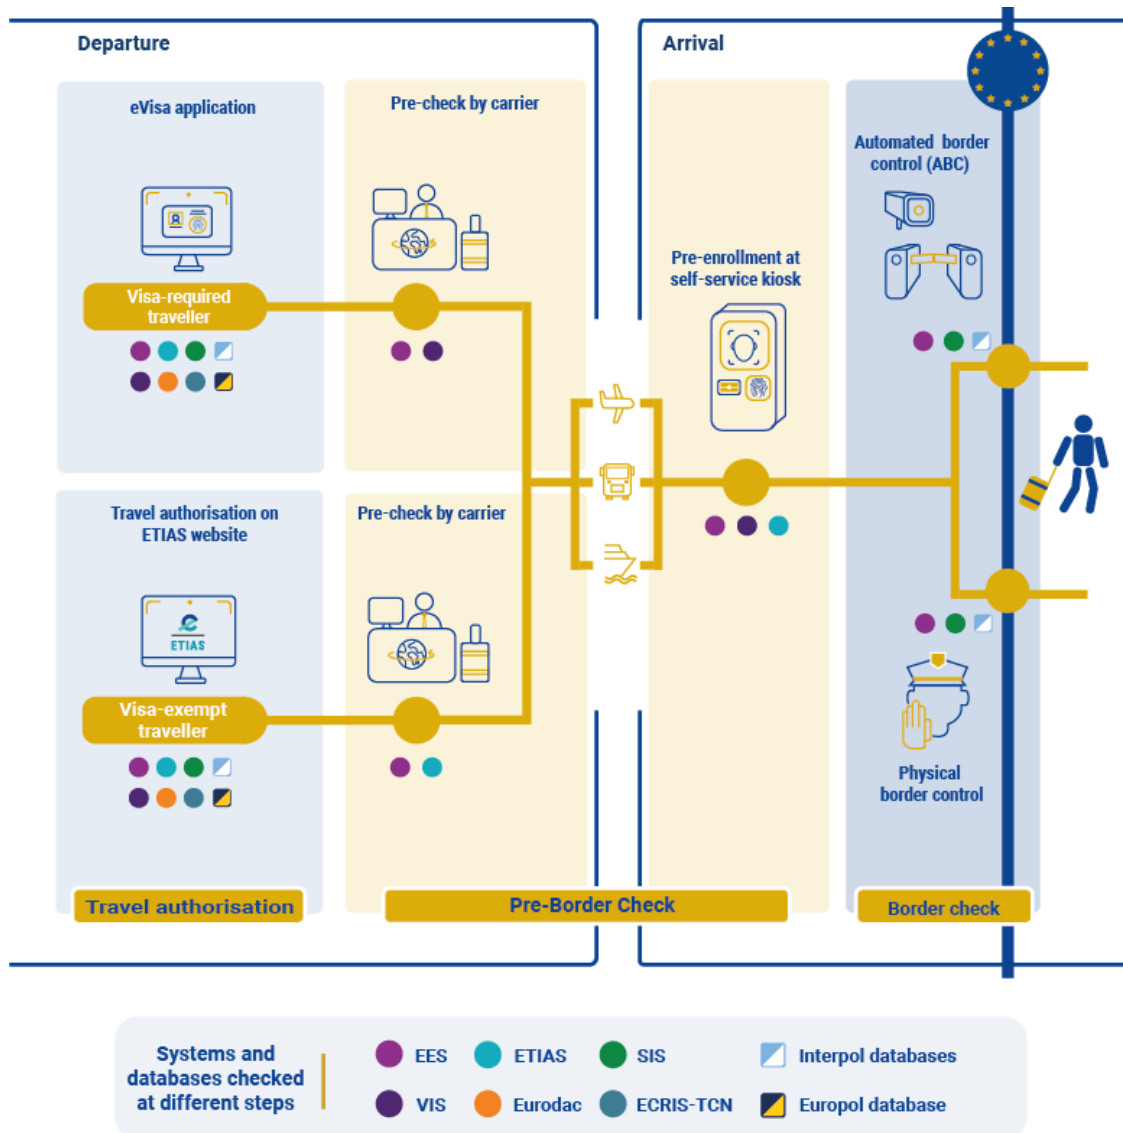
Departure

eVisa application

Visa-required traveller

Pre-check by carrier

Travel authorisation on ETIAS website

ETIAS

Visa-exempt traveller

Pre-check by carrier

Travel authorisation

Pre-Border Check

Arrival

Pre-enrollment at self-service kiosk

Automated border control (ABC)

Physical border control

Border check

Systems and databases checked at different steps

EES
ETIAS
SIS
Interpol databases
VIS
Eurodac
ECRIS-TCN
Europol database